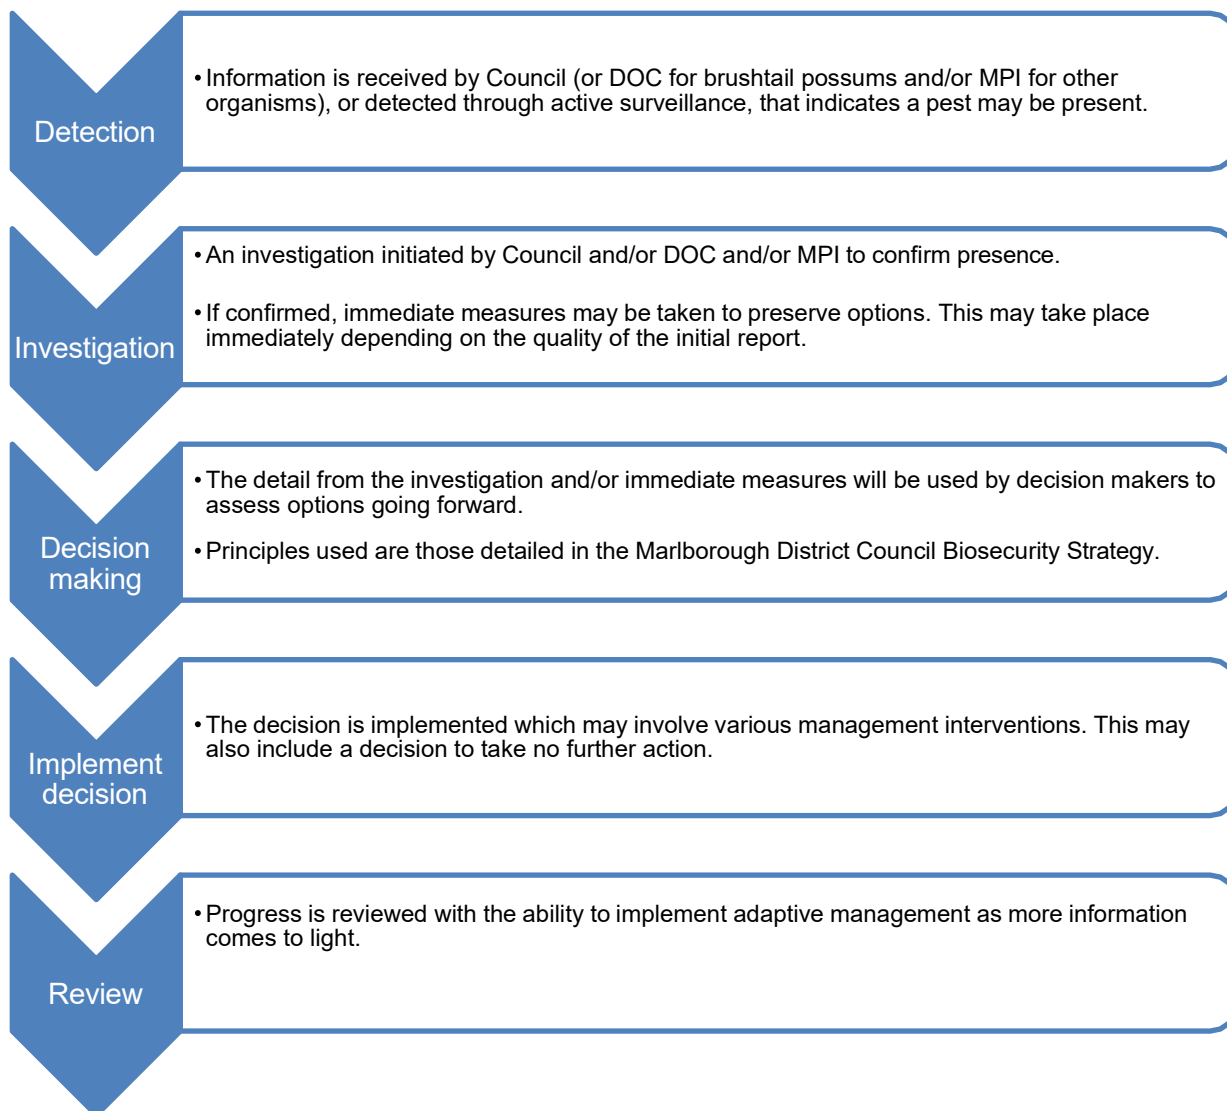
Detection

• Information is received by Council (or DOC for brushtail possums and/or MPI for other organisms), or detected through active surveillance, that indicates a pest may be present.

Investigation

• An investigation initiated by Council and/or DOC and/or MPI to confirm presence.

• If confirmed, immediate measures may be taken to preserve options. This may take place immediately depending on the quality of the initial report.

Decision making

• The detail from the investigation and/or immediate measures will be used by decision makers to assess options going forward.

• Principles used are those detailed in the Marlborough District Council Biosecurity Strategy.

Implement decision

• The decision is implemented which may involve various management interventions. This may also include a decision to take no further action.

Review

• Progress is reviewed with the ability to implement adaptive management as more information comes to light.